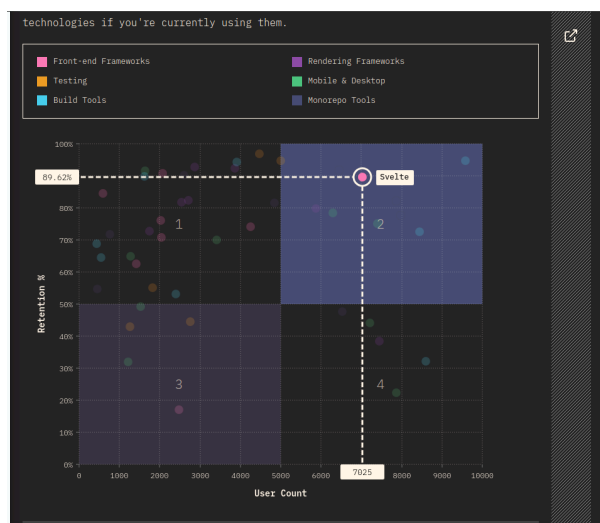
technologies if you're currently using them.

Front-end Frameworks
Rendering Frameworks
Testing
Mobile & Desktop
Build Tools
Monorepo Tools

100%
90%
80%
70%
60%
50%
40%
30%
20%
10%
0%
Retention %
89.62%
Svelte
1
2
3
4
0
1000
2000
3000
4000
5000
6000
7000
8000
9000
10000
7025
User Count